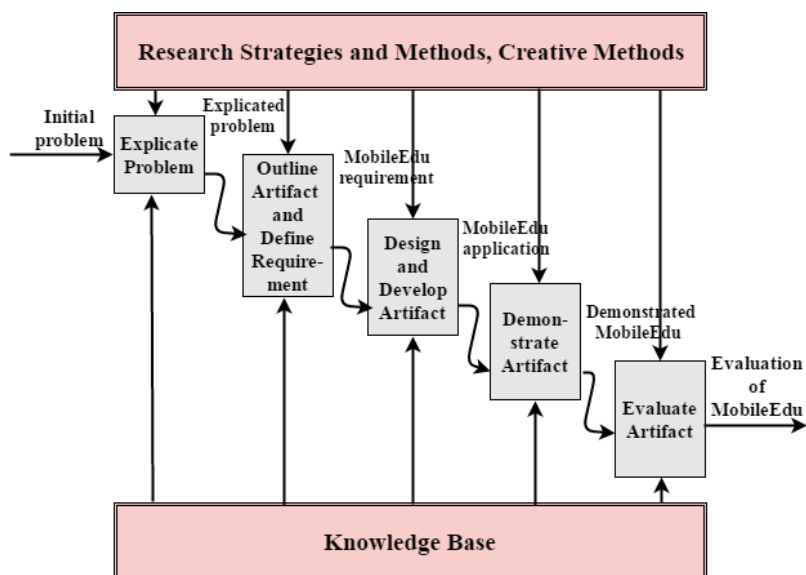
Research Strategies and Methods, Creative Methods

Initial problem

Explicate Problem

Explicated problem

Outline Artifact and Define Requirement

MobileEdu requirement

Design and Develop Artifact

MobileEdu application

Demonstrate Artifact

Demonstrated MobileEdu

Evaluate Artifact

Evaluation of MobileEdu

Knowledge Base